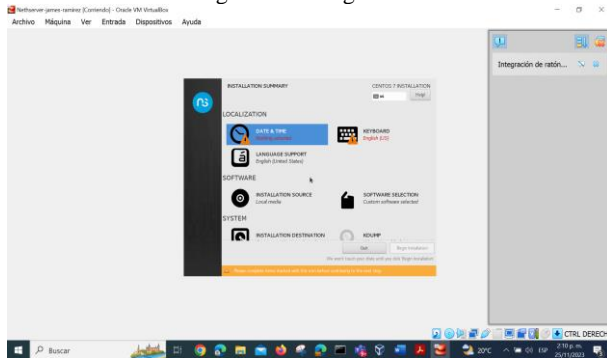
Nethserver-james-ramirez [Corriendo] - Oracle VM VirtualBox
Archivo Máquina Ver Entrada Dispositivos Ayuda

INSTALLATION SUMMARY
CENTOS 7 INSTALLATION
us
Help!

LOCALIZATION
DATE & TIME
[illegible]
KEYBOARD
English (US)
LANGUAGE SUPPORT
English (United States)

SOFTWARE
INSTALLATION SOURCE
Local media
SOFTWARE SELECTION
Custom software selected

SYSTEM
INSTALLATION DESTINATION
KDUMP

Quit
Begin Installation
We won't touch your disks until you click 'Begin Installation'.
Please complete items marked with this icon before continuing to the next step.

Integración de ratón...

CTRL DERECHA

Buscar
20°C
ESP
2:10 p. m.
25/11/2023